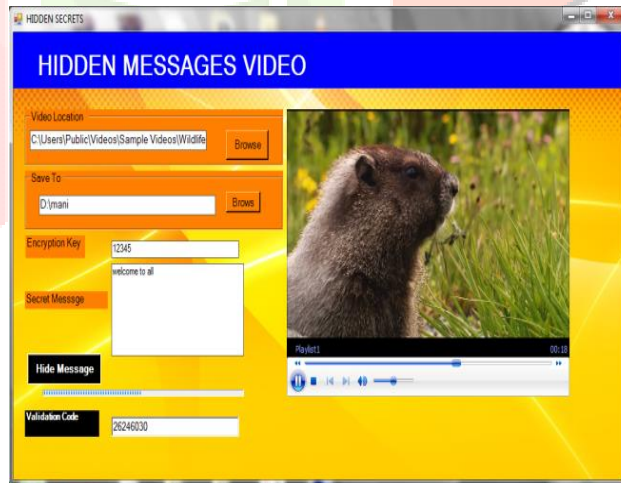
HIDDEN SECRETS

HIDDEN MESSAGES VIDEO

Video Location
C:\Users\Public\Videos\Sample Videos\Wildlife
Browse

Save To
D:\mani
Brows

Encryption Key
12345

Secret Messsge
welcome to all

Hide Message

Validation Code
26246030

Playlist1
00:18